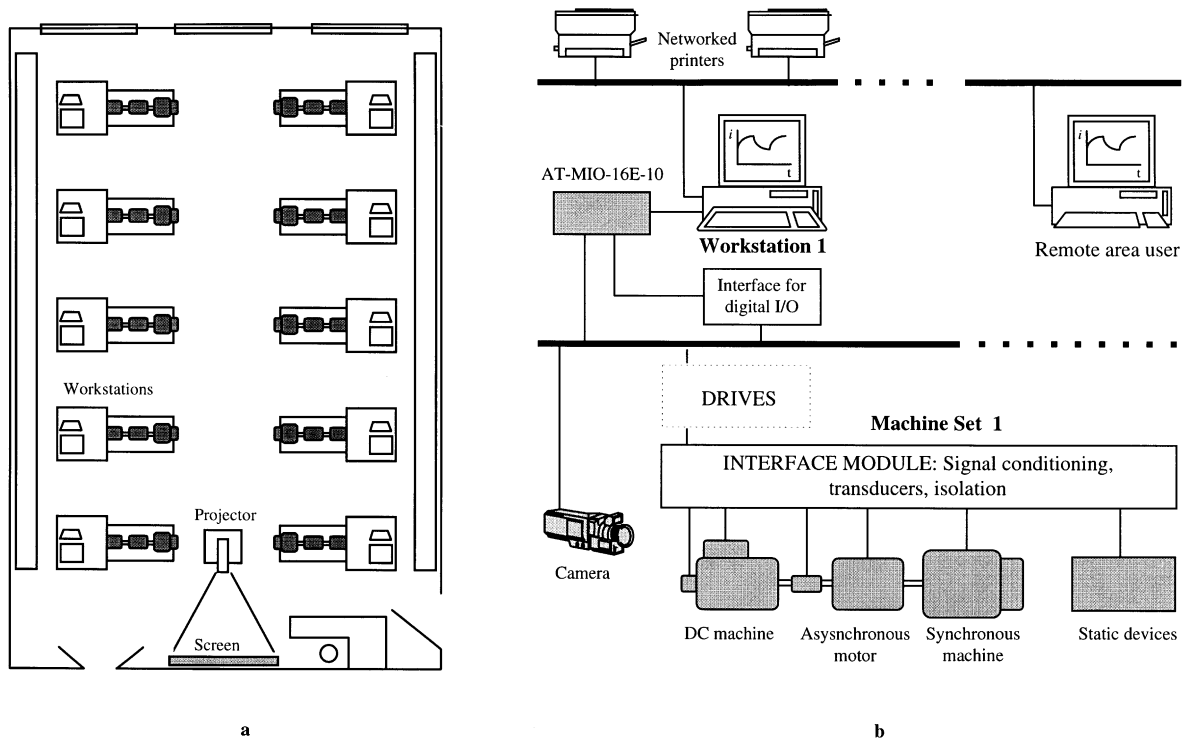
Workstations

Projector

Screen

a

Networked printers

AT-MIO-16E-10

$i$

t

Workstation 1

$i$

t

Remote area user

Interface for digital I/O

DRIVES

Machine Set 1

INTERFACE MODULE: Signal conditioning, transducers, isolation

Camera

DC machine

Asysnchronous motor

Synchronous machine

Static devices

b